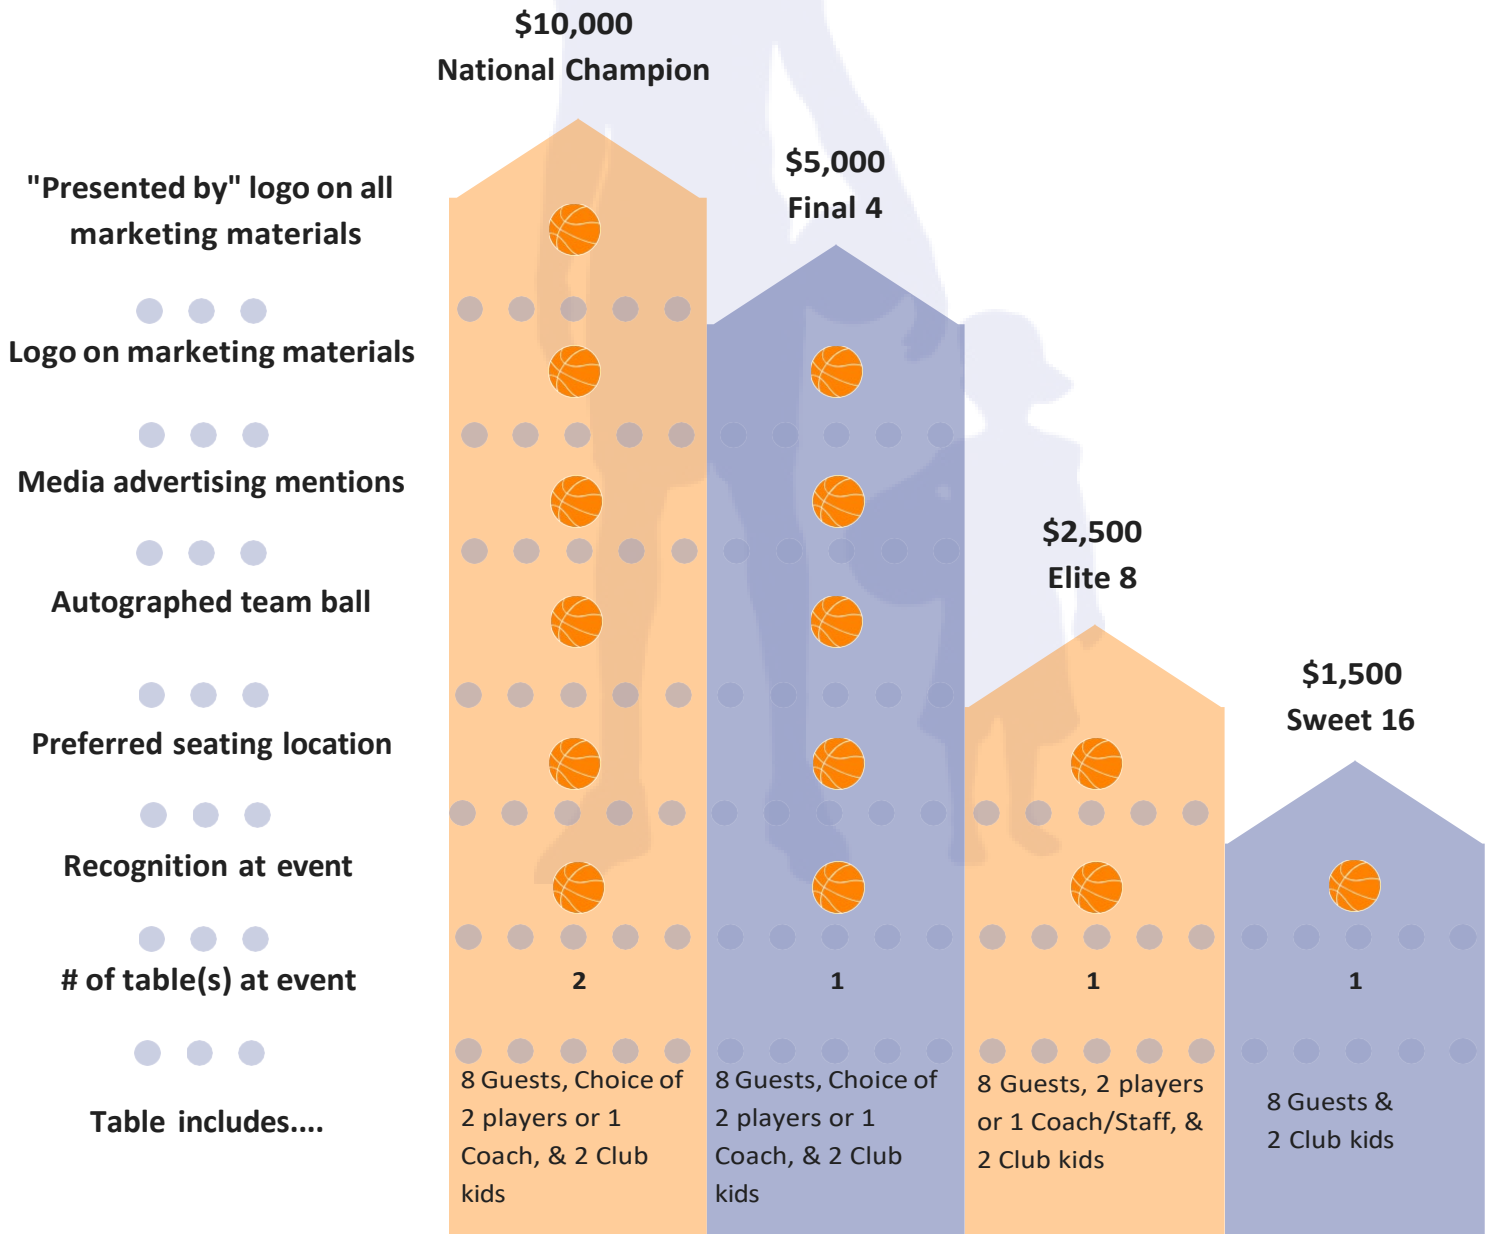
$10,000
National Champion

$5,000
Final 4

$2,500
Elite 8

$1,500
Sweet 16

"Presented by" logo on all marketing materials

Logo on marketing materials

Media advertising mentions

Autographed team ball

Preferred seating location

Recognition at event

# of table(s) at event

| 2 | 1 | 1 | 1 |
|---|---|---|---|

Table includes....

8 Guests, Choice of 2 players or 1 Coach, & 2 Club kids

8 Guests, Choice of 2 players or 1 Coach, & 2 Club kids

8 Guests, 2 players or 1 Coach/Staff, & 2 Club kids

8 Guests & 2 Club kids